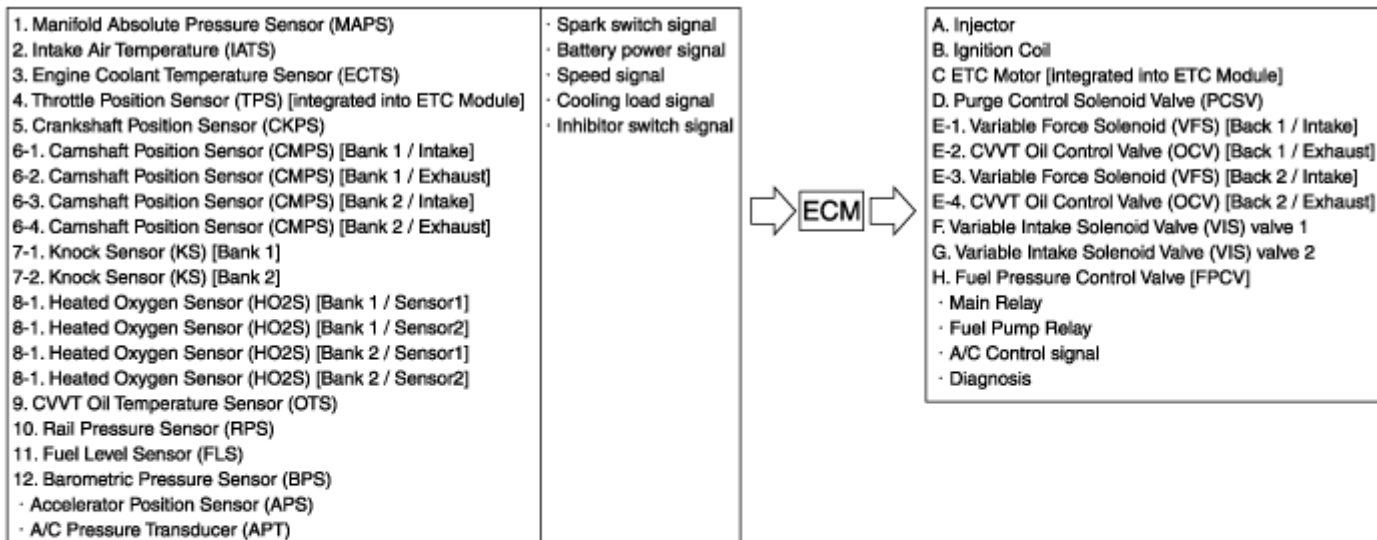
1. Manifold Absolute Pressure Sensor (MAPS)
2. Intake Air Temperature (IATS)
3. Engine Coolant Temperature Sensor (ECTS)
4. Throttle Position Sensor (TPS) [integrated into ETC Module]
5. Crankshaft Position Sensor (CKPS)
6-1. Camshaft Position Sensor (CMPS) [Bank 1 / Intake]
6-2. Camshaft Position Sensor (CMPS) [Bank 1 / Exhaust]
6-3. Camshaft Position Sensor (CMPS) [Bank 2 / Intake]
6-4. Camshaft Position Sensor (CMPS) [Bank 2 / Exhaust]
7-1. Knock Sensor (KS) [Bank 1]
7-2. Knock Sensor (KS) [Bank 2]
8-1. Heated Oxygen Sensor (HO2S) [Bank 1 / Sensor1]
8-1. Heated Oxygen Sensor (HO2S) [Bank 1 / Sensor2]
8-1. Heated Oxygen Sensor (HO2S) [Bank 2 / Sensor1]
8-1. Heated Oxygen Sensor (HO2S) [Bank 2 / Sensor2]
9. CVVT Oil Temperature Sensor (OTS)
10. Rail Pressure Sensor (RPS)
11. Fuel Level Sensor (FLS)
12. Barometric Pressure Sensor (BPS)
· Accelerator Position Sensor (APS)
· A/C Pressure Transducer (APT)

· Spark switch signal
· Battery power signal
· Speed signal
· Cooling load signal
· Inhibitor switch signal

ECM

A. Injector
B. Ignition Coil
C ETC Motor [integrated into ETC Module]
D. Purge Control Solenoid Valve (PCSV)
E-1. Variable Force Solenoid (VFS) [Back 1 / Intake]
E-2. CVVT Oil Control Valve (OCV) [Back 1 / Exhaust]
E-3. Variable Force Solenoid (VFS) [Back 2 / Intake]
E-4. CVVT Oil Control Valve (OCV) [Back 2 / Exhaust]
F. Variable Intake Solenoid Valve (VIS) valve 1
G. Variable Intake Solenoid Valve (VIS) valve 2
H. Fuel Pressure Control Valve [FPCV]
· Main Relay
· Fuel Pump Relay
· A/C Control signal
· Diagnosis